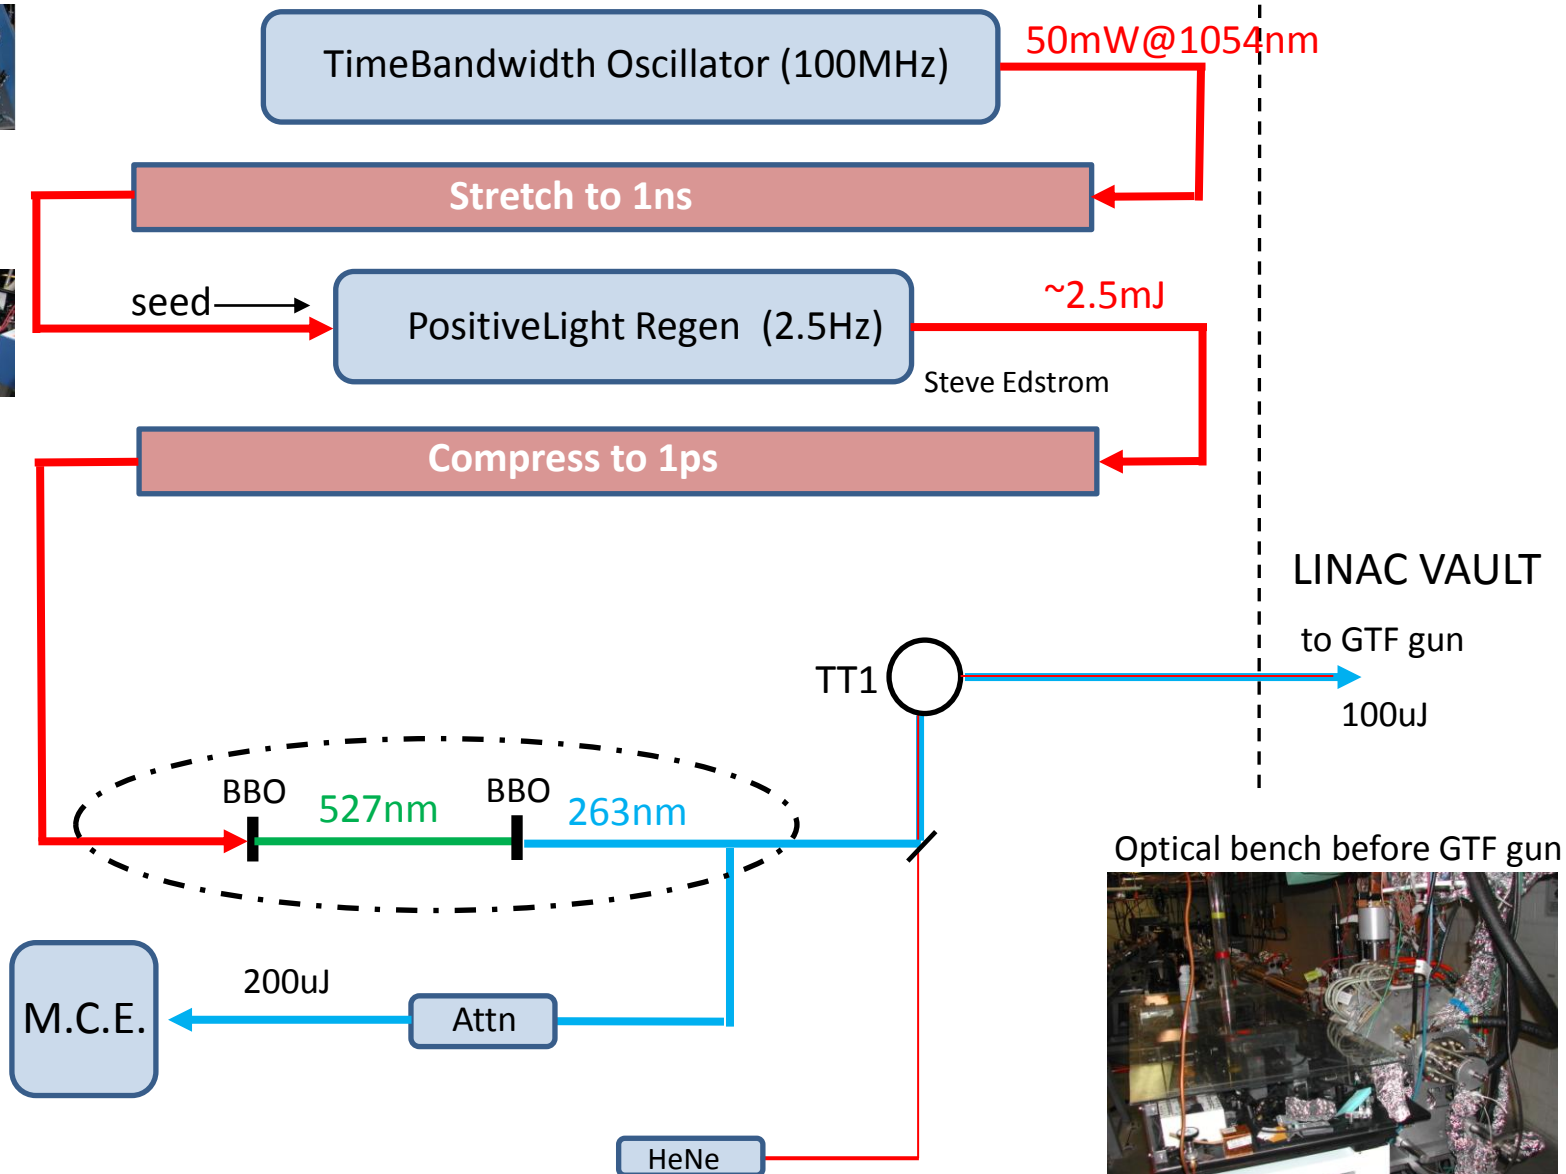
TimeBandwidth Oscillator (100MHz)

50mW@1054nm

Stretch to 1ns

seed

PositiveLight Regen (2.5Hz)

~2.5mJ

Steve Edstrom

Compress to 1ps

LINAC VAULT

to GTF gun

TT1

100uJ

BBO

527nm

BBO

263nm

Optical bench before GTF gun

M.C.E.

200uJ

Attn

HeNe